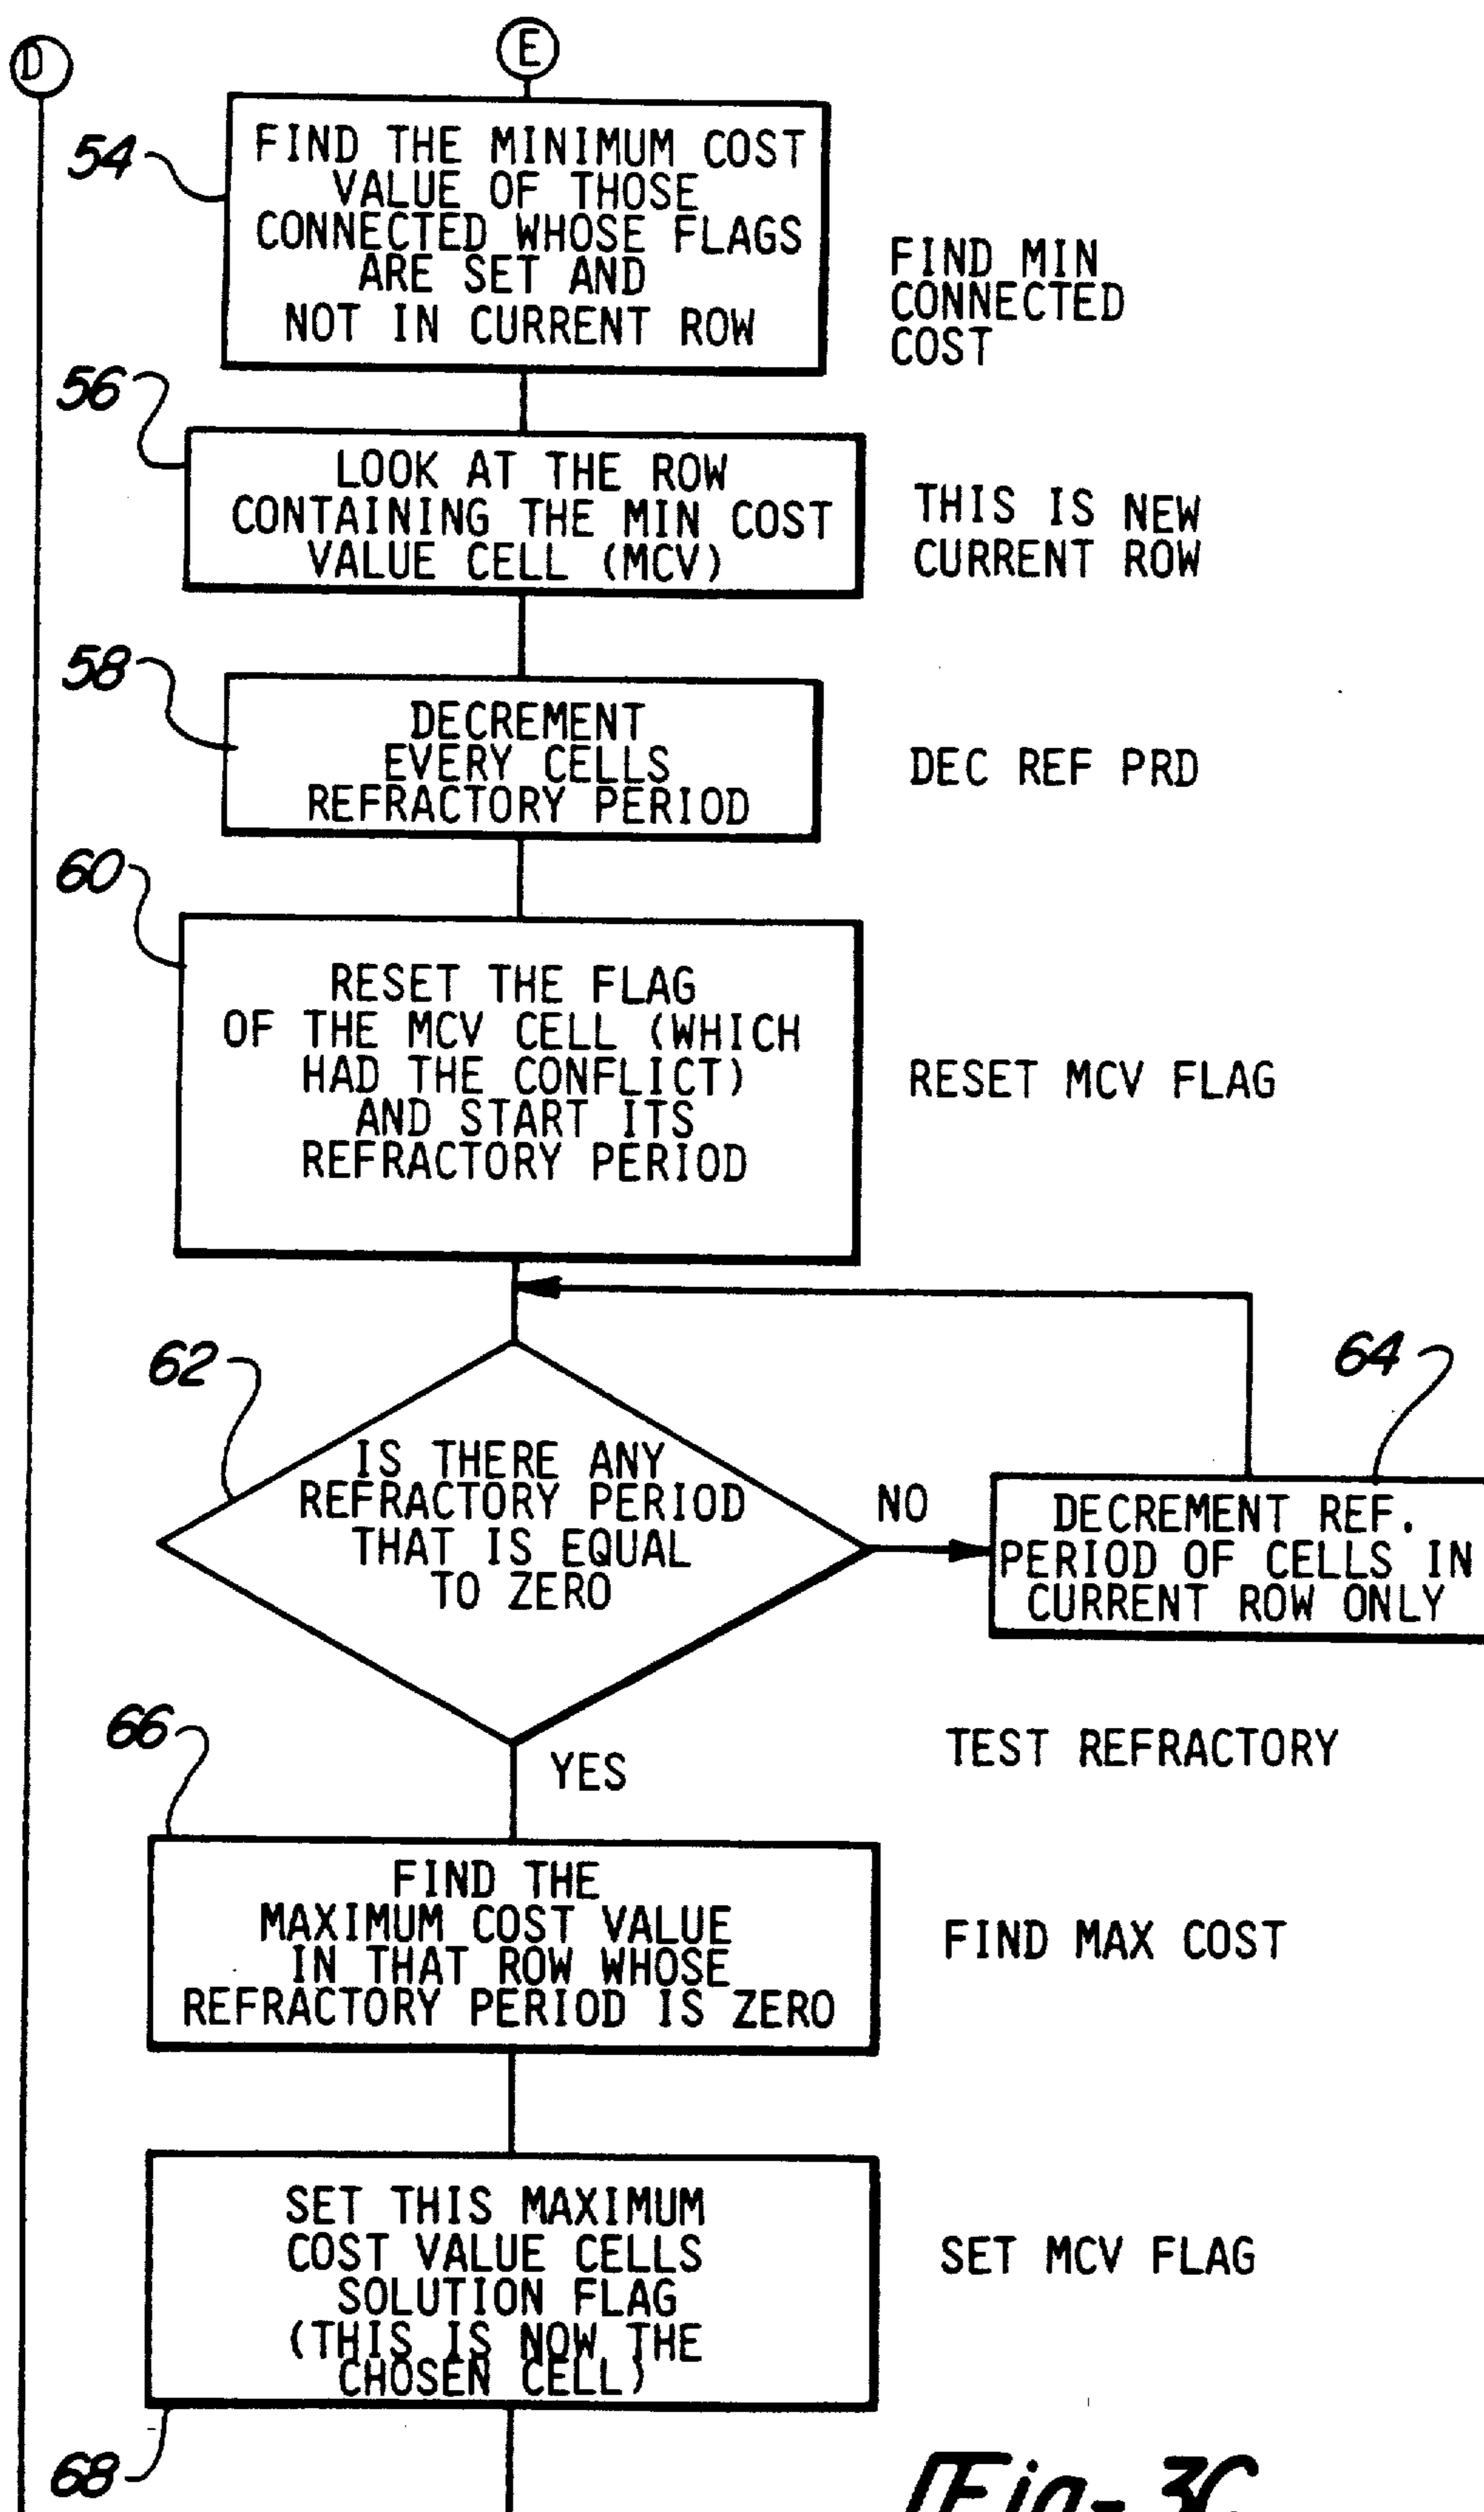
D

E

54

FIND THE MINIMUM COST VALUE OF THOSE CONNECTED WHOSE FLAGS ARE SET AND NOT IN CURRENT ROW

FIND MIN CONNECTED COST

56

LOOK AT THE ROW CONTAINING THE MIN COST VALUE CELL (MCV)

THIS IS NEW CURRENT ROW

58

DECREMENT EVERY CELLS REFRACTORY PERIOD

DEC REF PRD

60

RESET THE FLAG OF THE MCV CELL (WHICH HAD THE CONFLICT) AND START ITS REFRACTORY PERIOD

RESET MCV FLAG

62

IS THERE ANY REFRACTORY PERIOD THAT IS EQUAL TO ZERO

NO

64

DECREMENT REF. PERIOD OF CELLS IN CURRENT ROW ONLY

TEST REFRACTORY

66

YES

FIND THE MAXIMUM COST VALUE IN THAT ROW WHOSE REFRACTORY PERIOD IS ZERO

FIND MAX COST

SET THIS MAXIMUM COST VALUE CELLS SOLUTION FLAG (THIS IS NOW THE CHOSEN CELL)

SET MCV FLAG

68

Fig-3C